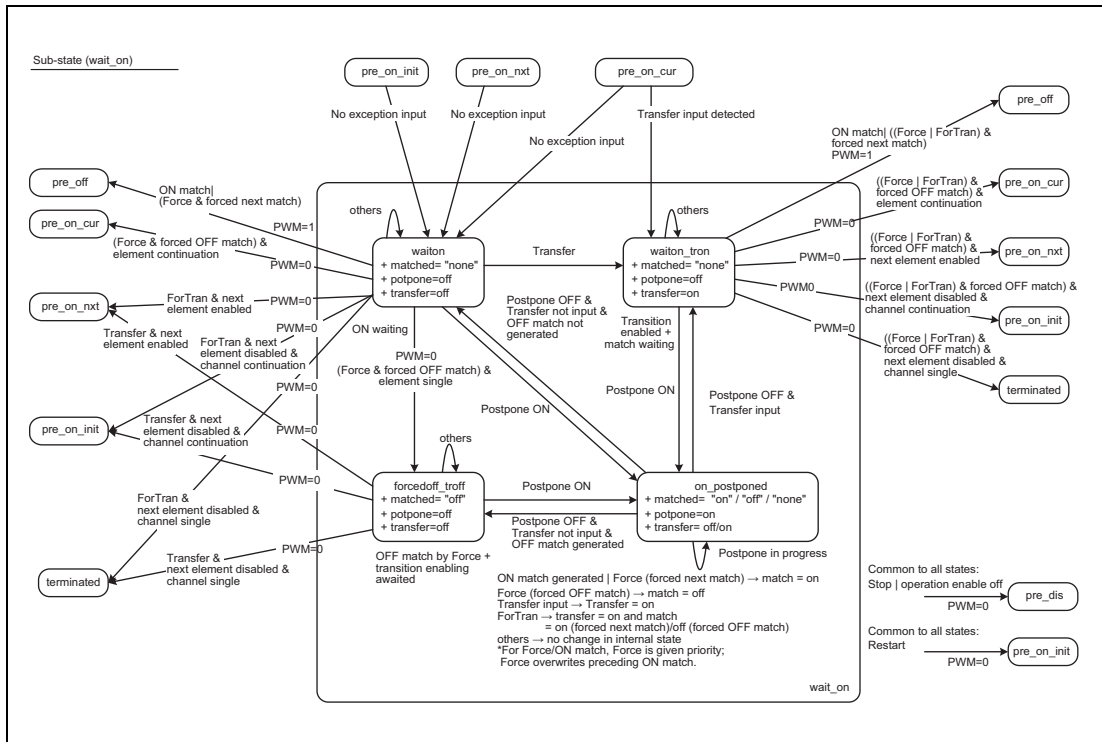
Sub-state (wait_on)

pre_on_init

pre_on_nxt

pre_on_cur

No exception input

No exception input

No exception input

Transfer input detected

pre_off

ON match| ((Force | ForTran) & forced next match) PWM=1

pre_off

ON match| (Force & forced next match)

((Force | ForTran) & forced OFF match) & element continuation

pre_on_cur

others

others

PWM=1

pre_on_cur

(Force & forced OFF match) & element continuation

PWM=0

waiton
+ matched= "none"
+ potpone=off
+ transfer=off

Transfer

waiton_tron
+ matched= "none"
+ potpone=off
+ transfer=on

PWM=0

((Force | ForTran) & next element enabled

pre_on_nxt

PWM=0

pre_on_nxt

ForTran & next element enabled

PWM=0

PWM0

((Force | ForTran) & forced OFF match) & next element disabled & channel continuation

Transfer & next element enabled

PWM=0

ForTran & next element disabled & channel continuation

ON waiting

Postpone OFF & Transfer not input & OFF match not generated

Transition enabled + match waiting

pre_on_init

PWM=0

((Force | ForTran) & forced OFF match) & next element disabled & channel single

PWM=0

(Force & forced OFF match) & element single

PWM=0

terminated

Postpone ON

Postpone ON

Postpone OFF & Transfer input

pre_on_init

Transfer & next element disabled & channel continuation

PWM=0

others

PWM=0

forcedoff_troff
+ matched= "off"
+ potpone=off
+ transfer=off

Postpone ON

on_postponed
+ matched= "on" / "off" / "none"
+ potpone=on
+ transfer= off/on

ForTran & next element disabled & channel single

Postpone OFF & Transfer not input & OFF match generated

PWM=0

Postpone in progress

terminated

Transfer & next element disabled & channel single

OFF match by Force + transition enabling awaited

ON match generated | Force (forced next match) → match = on
Force (forced OFF match) → match = off
Transfer input → Transfer = on
ForTran → transfer = on and match
= on (forced next match)/off (forced OFF match)
others → no change in internal state
*For Force/ON match, Force is given priority;
Force overwrites preceding ON match.

Common to all states:
Stop | operation enable off
PWM=0

pre_dis

Common to all states:
Restart
PWM=0

pre_on_init

wait_on